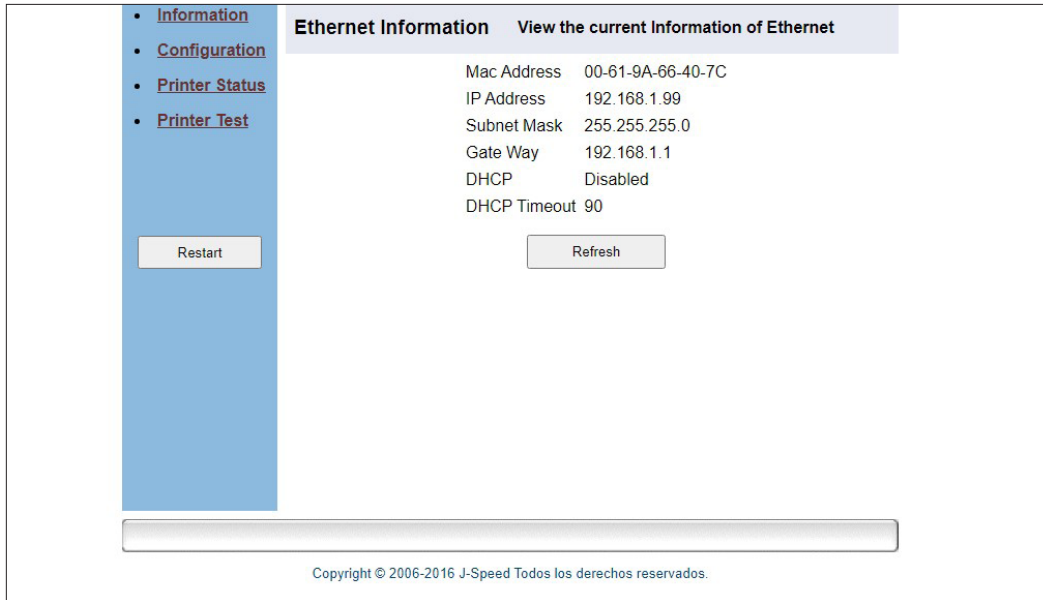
- Information
- Configuration
- Printer Status
- Printer Test

Restart

Ethernet Information View the current Information of Ethernet

| | |
|---|---|
| Mac Address | 00-61-9A-66-40-7C |
| IP Address | 192.168.1.99 |
| Subnet Mask | 255.255.255.0 |
| Gate Way | 192.168.1.1 |
| DHCP | Disabled |
| DHCP Timeout | 90 |

Refresh

Copyright © 2006-2016 J-Speed Todos los derechos reservados.